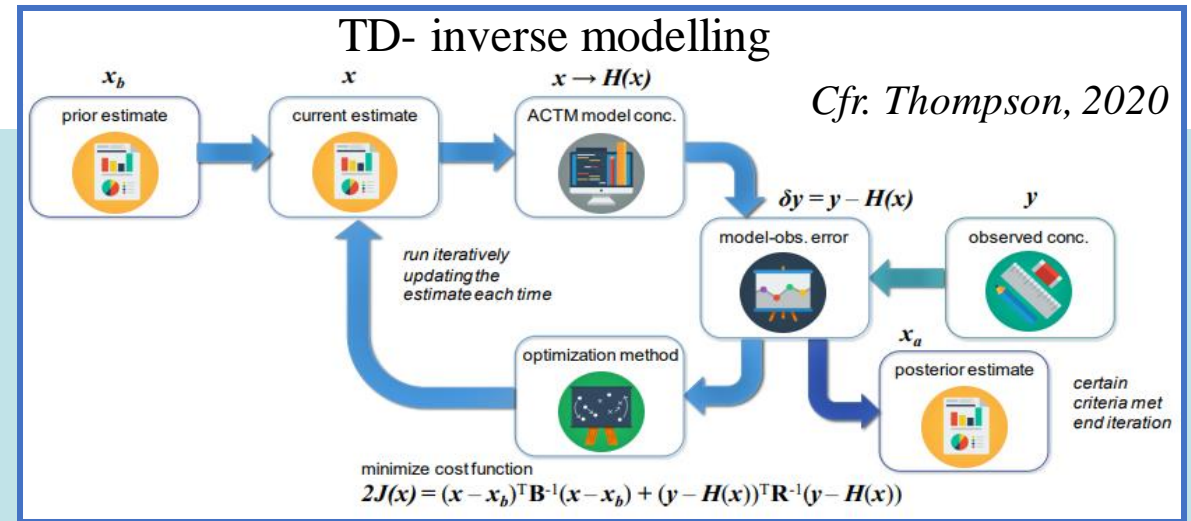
TD- inverse modelling

$x_b$

prior estimate

$x$

current estimate

$x \rightarrow H(x)$

ACTM model conc.

Cfr. Thompson, 2020

$\delta y = y - H(x)$

$y$

model-obs. error

observed conc.

run iteratively updating the estimate each time

$x_a$

optimization method

posterior estimate

certain criteria met end iteration

minimize cost function

$2J(x) = (x - x_b)^T B^{-1}(x - x_b) + (y - H(x))^T R^{-1}(y - H(x))$